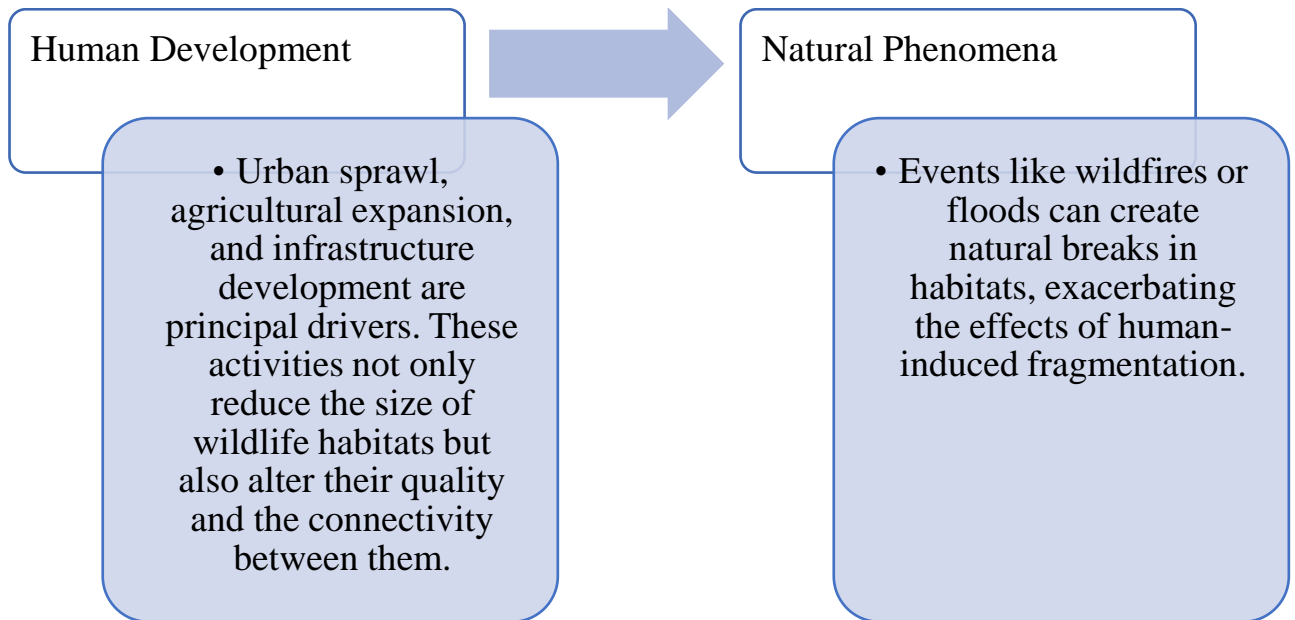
Human Development

• Urban sprawl, agricultural expansion, and infrastructure development are principal drivers. These activities not only reduce the size of wildlife habitats but also alter their quality and the connectivity between them.

Natural Phenomena

• Events like wildfires or floods can create natural breaks in habitats, exacerbating the effects of human-induced fragmentation.